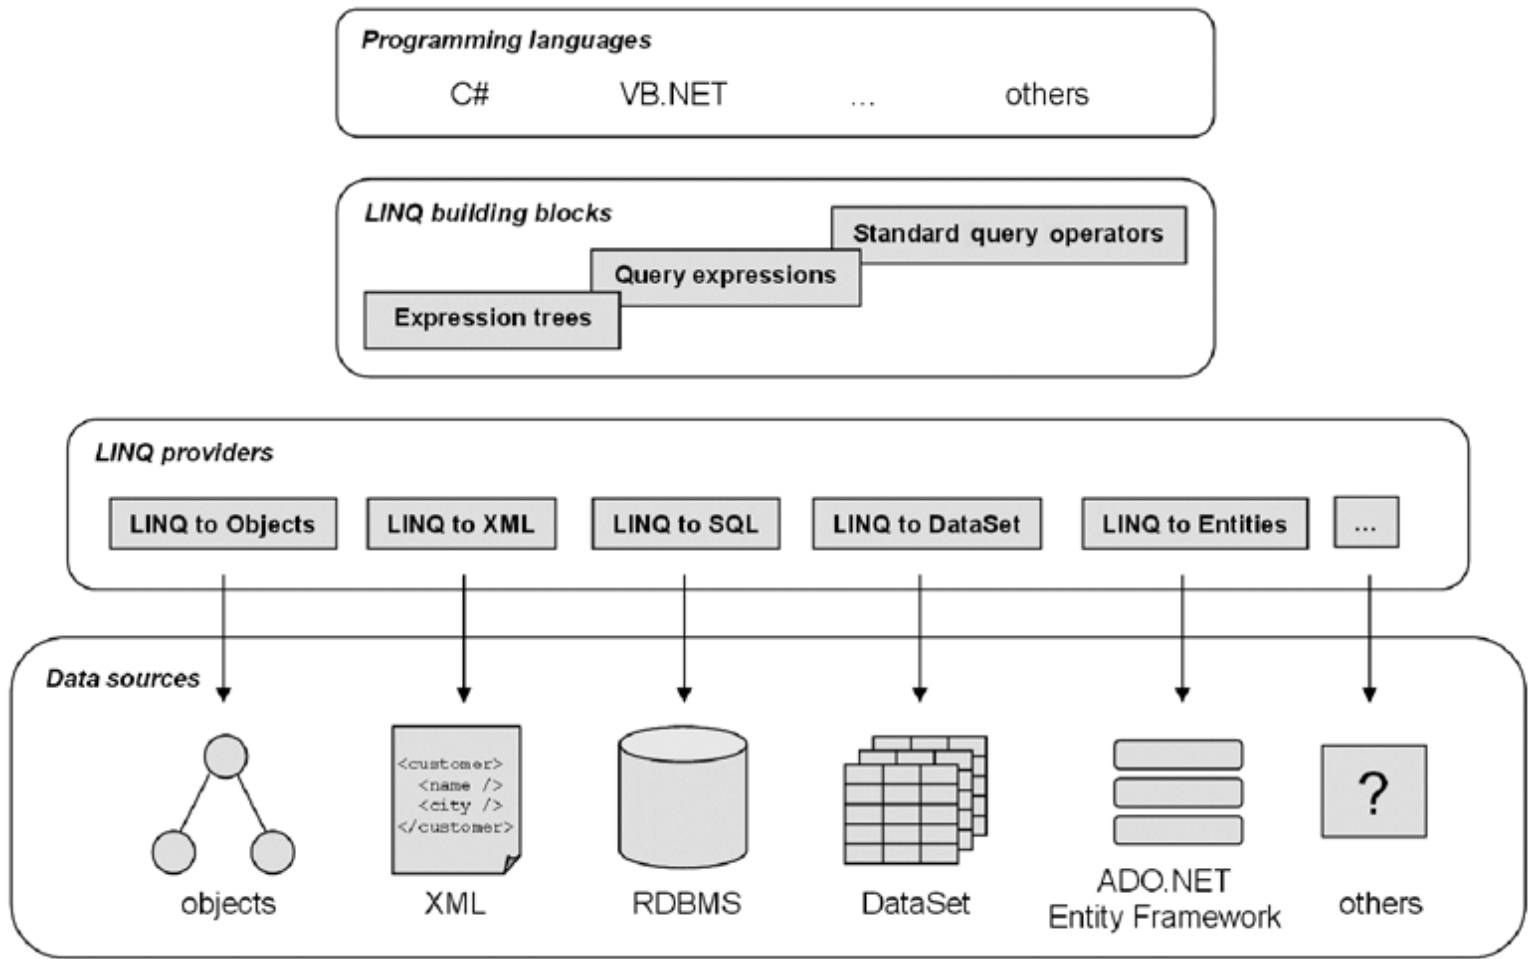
Programming languages

C# VB.NET ... others

LINQ building blocks

Standard query operators

Query expressions

Expression trees

LINQ providers

LINQ to Objects LINQ to XML LINQ to SQL LINQ to DataSet LINQ to Entities ...

Data sources

<customer>
<name />
<city />
</customer>

?

objects XML RDBMS DataSet ADO.NET Entity Framework others